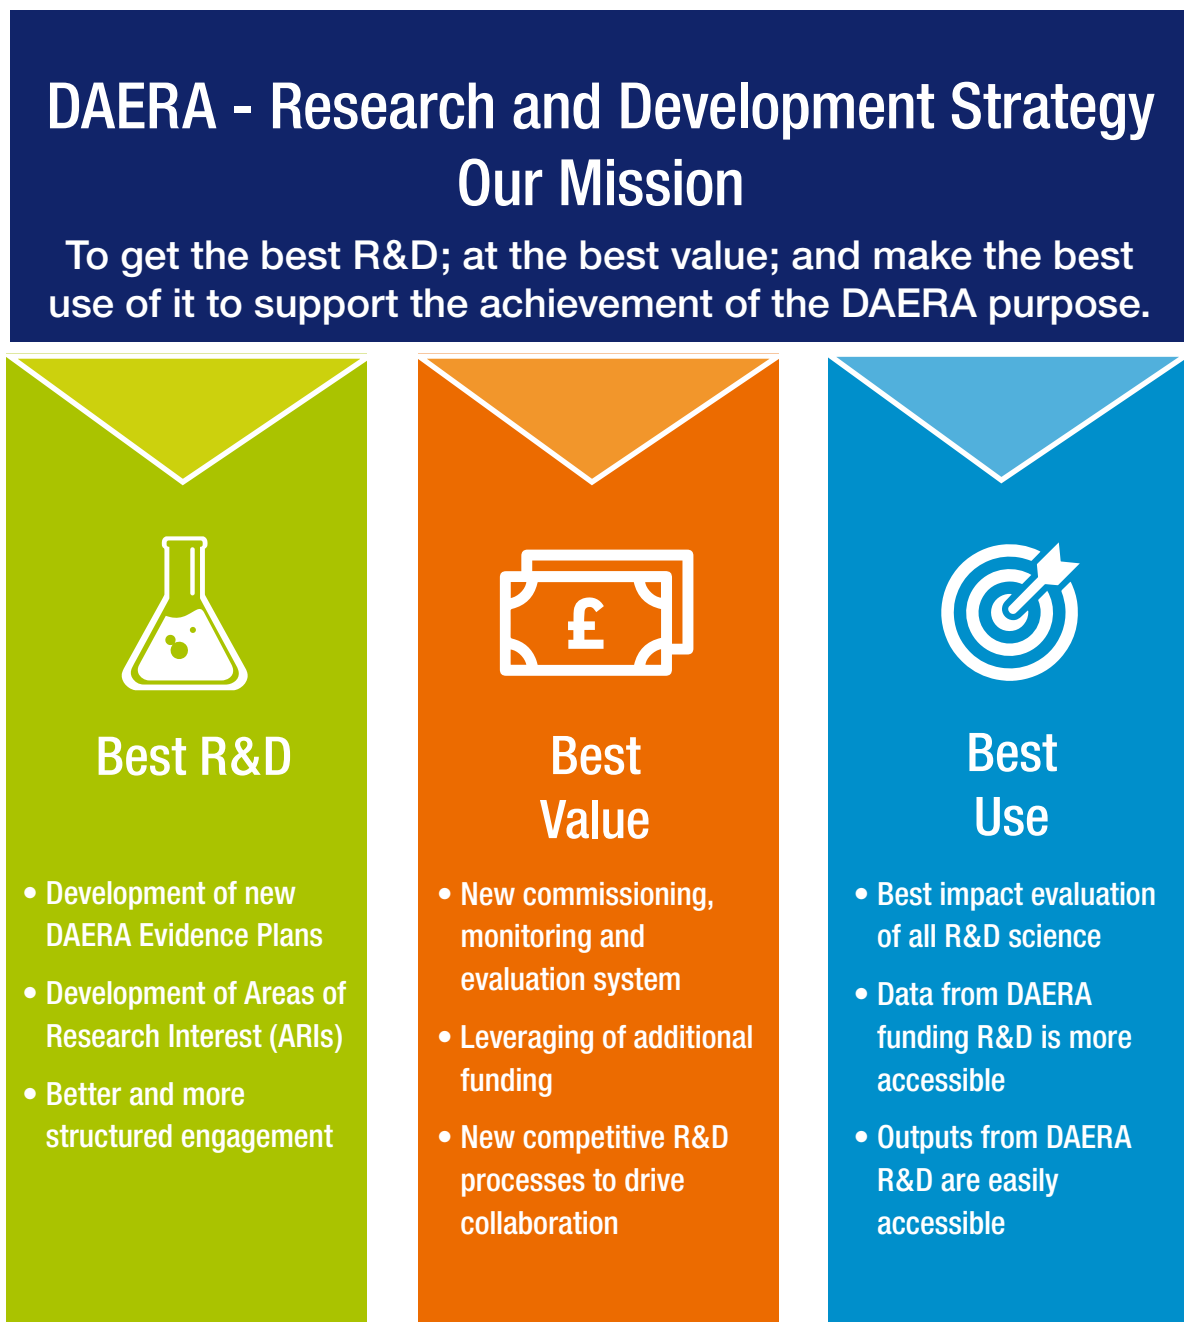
DAERA - Research and Development Strategy
Our Mission

To get the best R&D; at the best value; and make the best use of it to support the achievement of the DAERA purpose.

Best R&D

• Development of new DAERA Evidence Plans
• Development of Areas of Research Interest (ARIs)
• Better and more structured engagement

£

Best Value

• New commissioning, monitoring and evaluation system
• Leveraging of additional funding
• New competitive R&D processes to drive collaboration

Best Use

• Best impact evaluation of all R&D science
• Data from DAERA funding R&D is more accessible
• Outputs from DAERA R&D are easily accessible